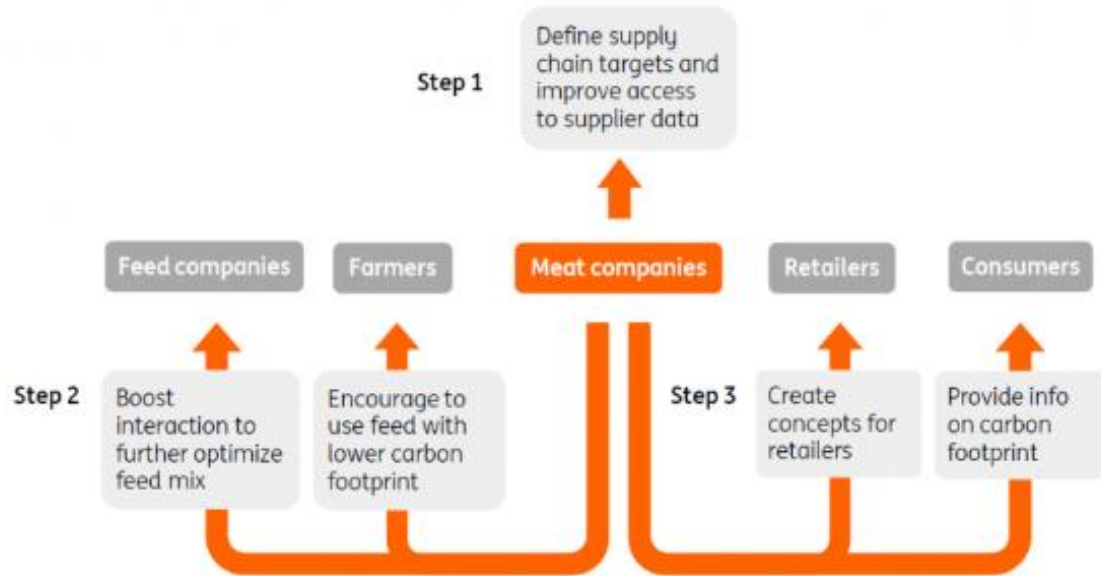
Step 1

Define supply chain targets and improve access to supplier data

Feed companies

Farmers

Meat companies

Retailers

Consumers

Step 2

Boost interaction to further optimize feed mix

Encourage to use feed with lower carbon footprint

Step 3

Create concepts for retailers

Provide info on carbon footprint